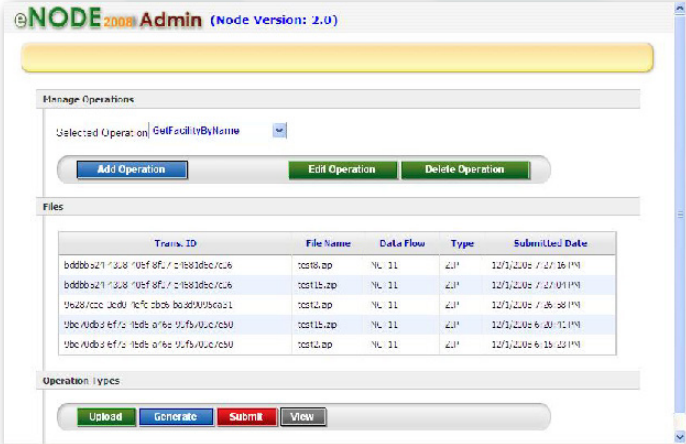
eNODE2008 Admin (Node Version: 2.0)

Manage Operations

Selected Operation GetFacilityByName

Add Operation
Edit Operation
Delete Operation

Files

| Trans. ID | File Name | Data Flow | Type | Submitted Date |
|---|---|---|---|---|
| bddbb521 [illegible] | test8.zip | NC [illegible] | ZIP | 12/1/2008 7:27:16 PM |
| bddbb521 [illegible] | test15.zip | NC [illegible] | ZIP | 12/1/2008 7:27:04 PM |
| 9628 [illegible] | test2.zip | NC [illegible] | ZIP | 12/1/2008 7:26:58 PM |
| 9bc70db3 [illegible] | test15.zip | NC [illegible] | ZIP | 12/1/2008 6:20:15 PM |
| 9bc70db3 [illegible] | test2.zip | NC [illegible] | ZIP | 12/1/2008 6:15:23 PM |

Operation Types

Upload
Generate
Submit
View